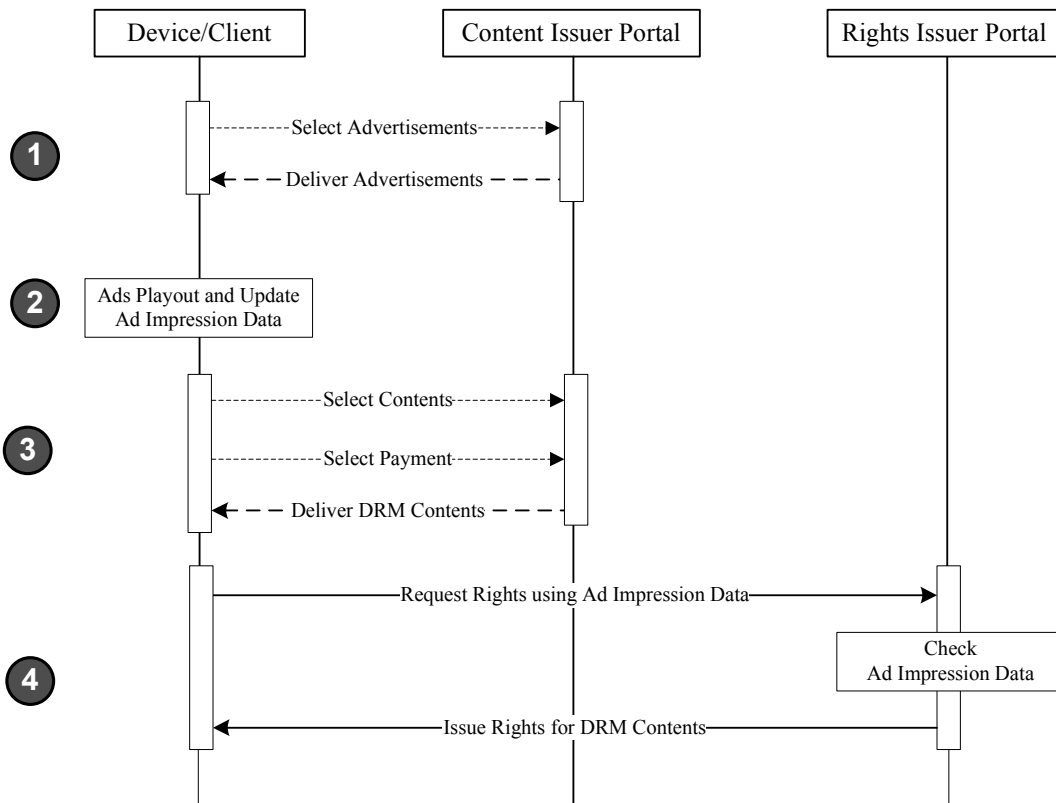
Device/Client

Content Issuer Portal

Rights Issuer Portal

1

Select Advertisements

Deliver Advertisements

2

Ads Playout and Update Ad Impression Data

3

Select Contents

Select Payment

Deliver DRM Contents

Request Rights using Ad Impression Data

4

Check Ad Impression Data

Issue Rights for DRM Contents